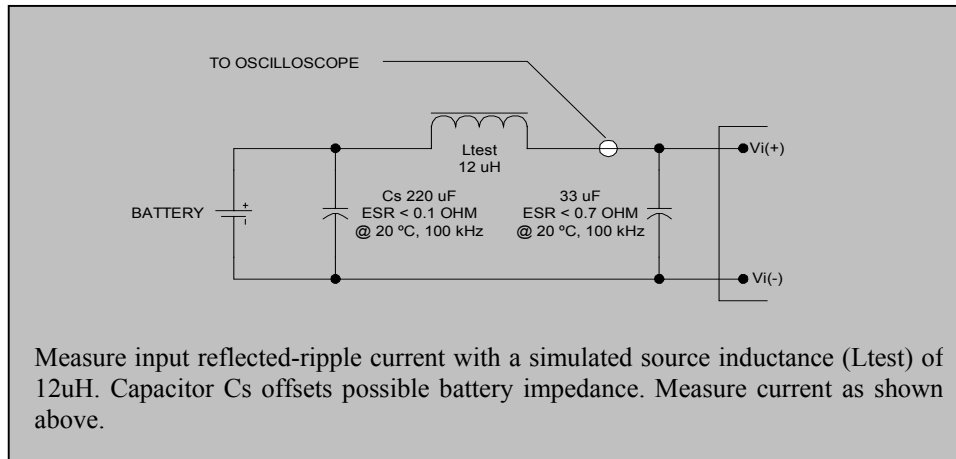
TO OSCILLOSCOPE

Ltest
12 uH

Vi(+)

BATTERY

+

Cs 220 uF
ESR < 0.1 OHM
@ 20 ºC, 100 kHz

33 uF
ESR < 0.7 OHM
@ 20 ºC, 100 kHz

Vi(-)

Measure input reflected-ripple current with a simulated source inductance (Ltest) of 12uH. Capacitor Cs offsets possible battery impedance. Measure current as shown above.